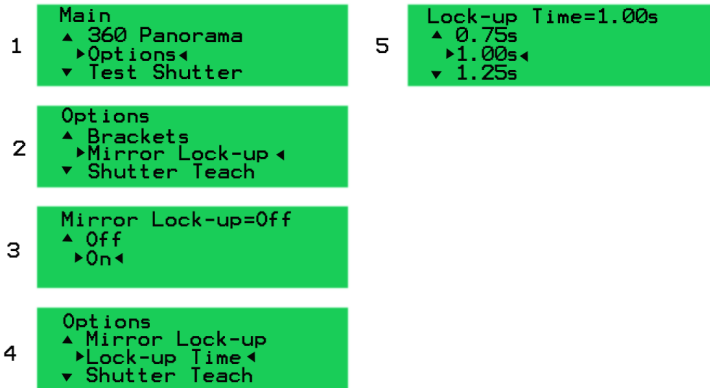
1
Main
▲ 360 Panorama
▸Options◂
▼ Test Shutter

2
Options
▲ Brackets
▸Mirror Lock-up◂
▼ Shutter Teach

3
Mirror Lock-up=Off
▲ Off
▸On◂

4
Options
▲ Mirror Lock-up
▸Lock-up Time◂
▼ Shutter Teach

5
Lock-up Time=1.00s
▲ 0.75s
▸1.00s◂
▼ 1.25s